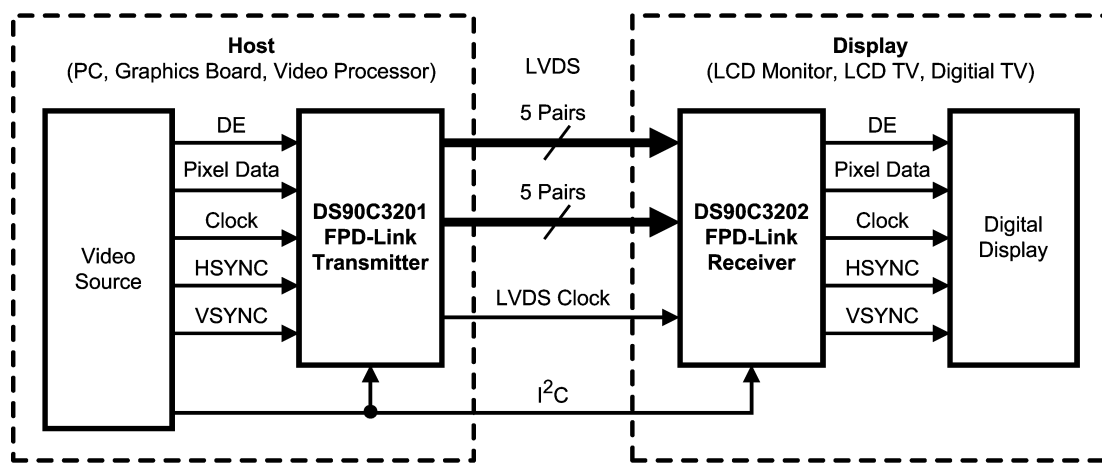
Host
(PC, Graphics Board, Video Processor)

LVDS

Display
(LCD Monitor, LCD TV, Digitial TV)

Video Source

DE
Pixel Data
Clock
HSYNC
VSYNC

DS90C3201 FPD-Link Transmitter

5 Pairs
5 Pairs
LVDS Clock

DS90C3202 FPD-Link Receiver

DE
Pixel Data
Clock
HSYNC
VSYNC

Digital Display

$I^2C$